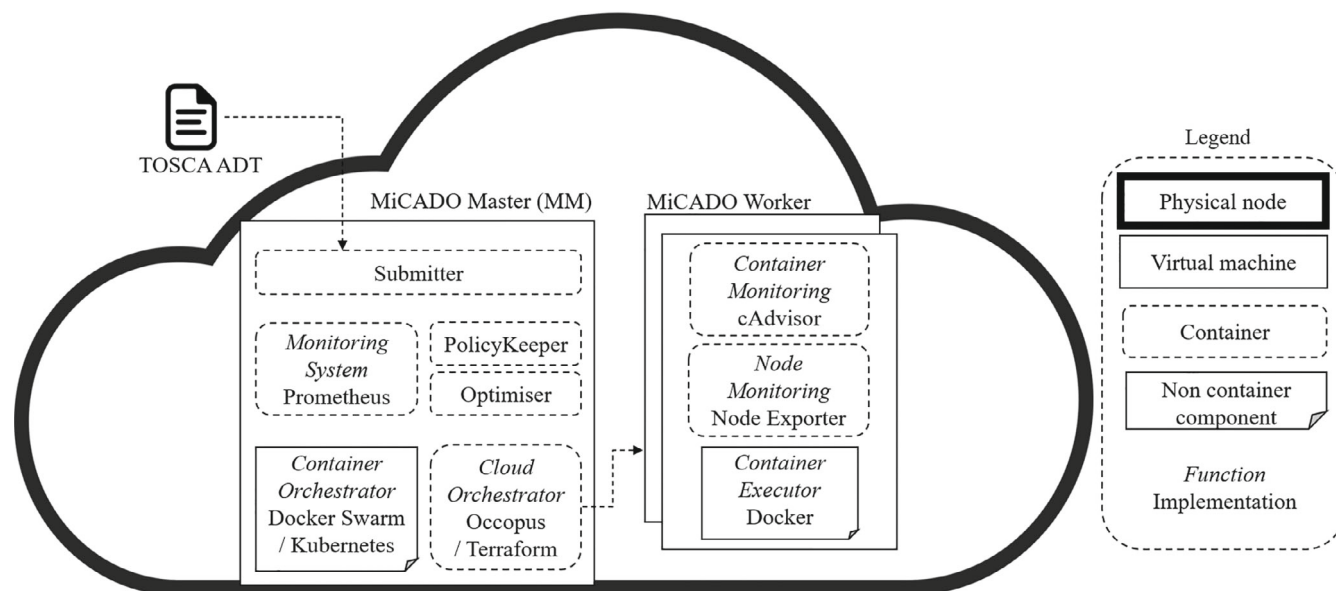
TOSCA ADT

MiCADO Master (MM)

Submitter

*Monitoring System* Prometheus

PolicyKeeper

Optimiser

*Container Orchestrator* Docker Swarm / Kubernetes

*Cloud Orchestrator* Occopus / Terraform

MiCADO Worker

*Container Monitoring* cAdvisor

*Node Monitoring* Node Exporter

*Container Executor* Docker

Legend

Physical node

Virtual machine

Container

Non container component

*Function* Implementation